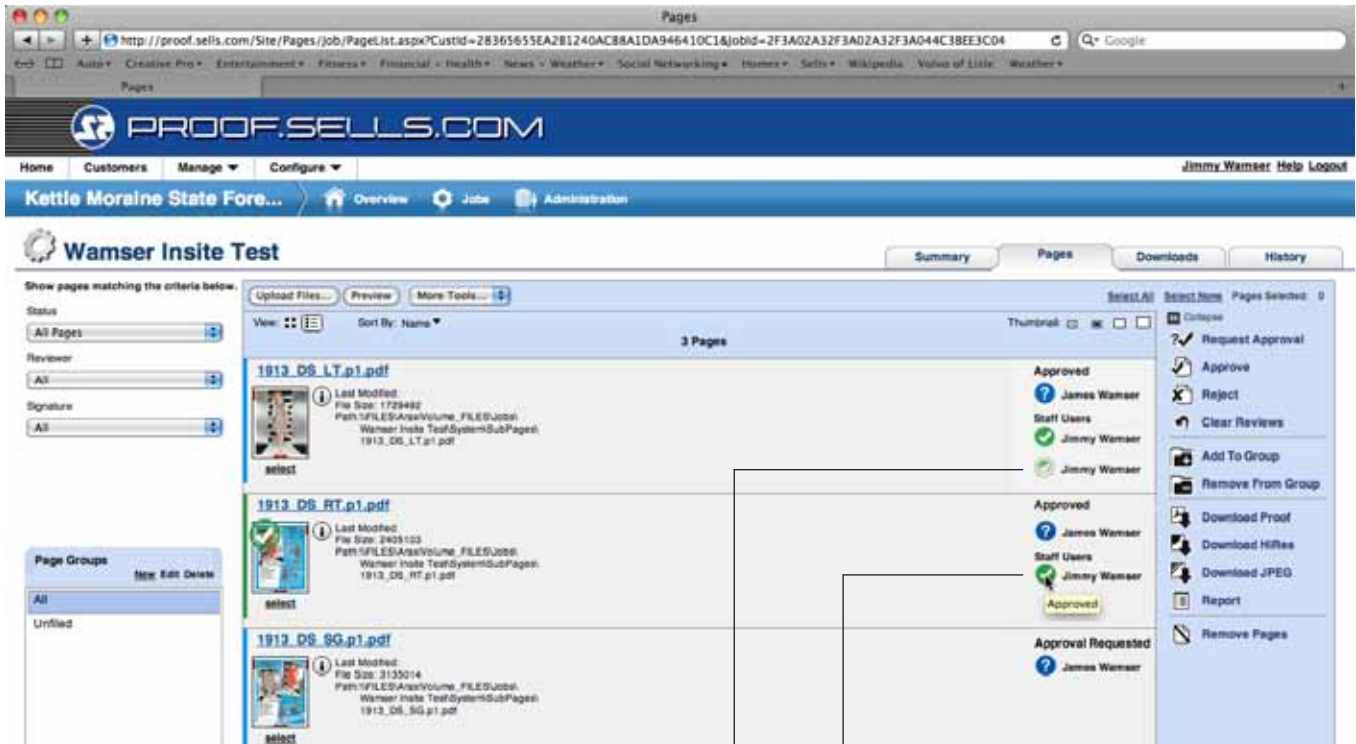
Pages

http://proof.sells.com/Site/Pages/Job/PageList.aspx?CustId=28365655EA281240AC88A1DA946410C1&JobId=2F3A02A32F3A02A32F3A044C38EE3C04

Q- Google

Auto Creative Pro Entertainment Fitness Financial - Health News - Weather Social Networking Homes Sells Wikipedia Volvo of Lisle Weather

Pages

PROOF.SELLS.COM

Home Customers Manage Configure

Jimmy Wamser Help Logout

Kettle Moraine State Fore... Overview Jobs Administration

Wamser Insite Test

Summary Pages Downloads History

Show pages matching the criteria below.

Status
All Pages

Reviewer
All

Signature
All

Upload Files... Preview More Tools...

Select All Select None Pages Selected: 0

View: Sort By: Name

Thumbnail:

3 Pages

1913_DS_LT.p1.pdf

Last Modified:
File Size: 1729492
Path:\\FILES\Axis\Volume_FILES\Jobs\Wamser Insite Test\System\SubPages\1913_DS_LT.p1.pdf

select

Approved
James Wamser
Staff Users
Jimmy Wamser
Jimmy Wamser

1913_DS_RT.p1.pdf

Last Modified:
File Size: 2405103
Path:\\FILES\Axis\Volume_FILES\Jobs\Wamser Insite Test\System\SubPages\1913_DS_RT.p1.pdf

select

Approved
James Wamser
Staff Users
Jimmy Wamser
Approved

1913_DS_SG.p1.pdf

Last Modified:
File Size: 3135014
Path:\\FILES\Axis\Volume_FILES\Jobs\Wamser Insite Test\System\SubPages\1913_DS_SG.p1.pdf

select

Approval Requested
James Wamser

Page Groups
New Edit Delete
All
Unfiled

Collapse
Request Approval
Approve
Reject
Clear Reviews
Add To Group
Remove From Group
Download Proof
Download HiRes
Download JPEG
Report
Remove Pages